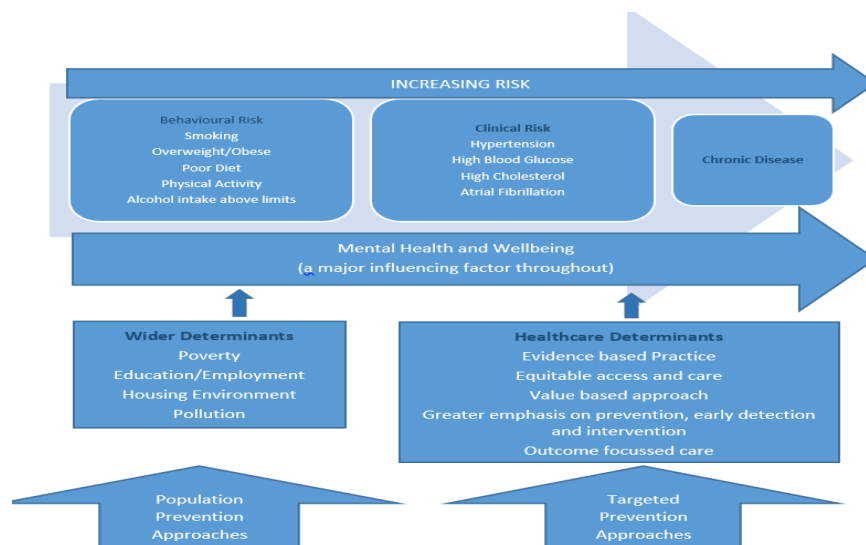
INCREASING RISK

Behavioural Risk
Smoking
Overweight/Obese
Poor Diet
Physical Activity
Alcohol intake above limits

Clinical Risk
Hypertension
High Blood Glucose
High Cholesterol
Atrial Fibrillation

Chronic Disease

Mental Health and Wellbeing
(a major influencing factor throughout)

Wider Determinants
Poverty
Education/Employment
Housing Environment
Pollution

Healthcare Determinants
Evidence based Practice
Equitable access and care
Value based approach
Greater emphasis on prevention, early detection and intervention
Outcome focussed care

Population
Prevention
Approaches

Targeted
Prevention
Approaches